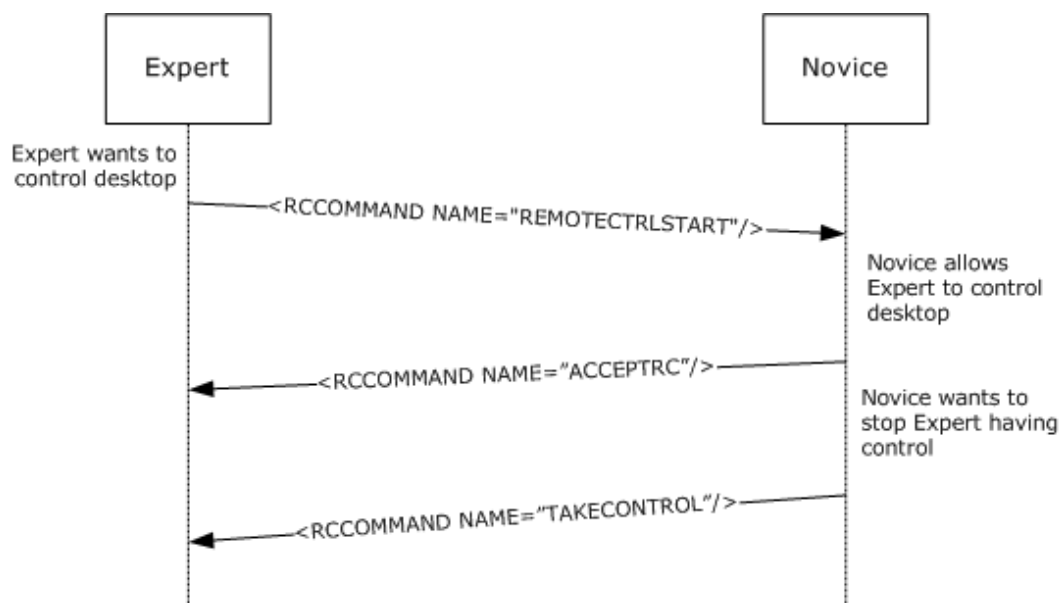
Expert

Novice

Expert wants to control desktop

<RCCOMMAND NAME="REMOTECTRLSTART"/>

Novice allows Expert to control desktop

<RCCOMMAND NAME="ACCEPTRC"/>

Novice wants to stop Expert having control

<RCCOMMAND NAME="TAKECONTROL"/>